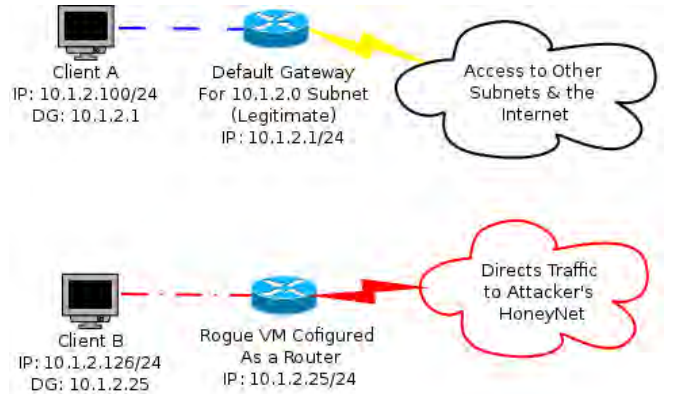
Client A
IP: 10.1.2.100/24
DG: 10.1.2.1

Default Gateway
For 10.1.2.0 Subnet
(Legitimate)
IP: 10.1.2.1/24

Access to Other
Subnets & the
Internet

Client B
IP: 10.1.2.126/24
DG: 10.1.2.25

Rogue VM Cofigured
As a Router
IP: 10.1.2.25/24

Directs Traffic
to Attacker's
HoneyNet